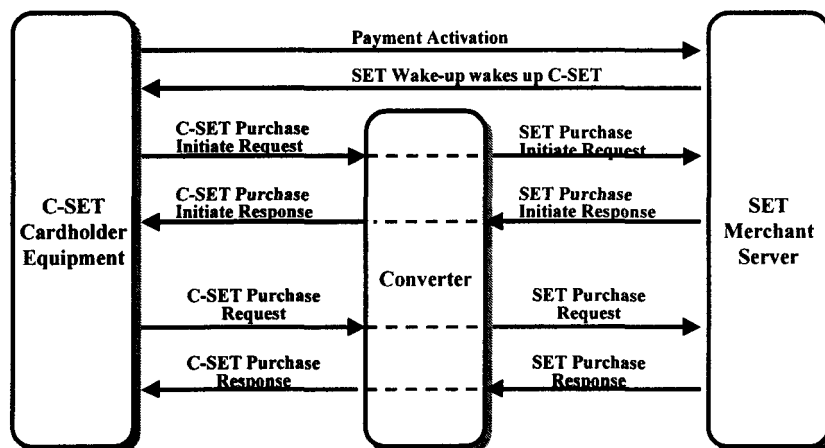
Payment Activation

SET Wake-up wakes up C-SET

C-SET Cardholder Equipment

C-SET Purchase Initiate Request

C-SET Purchase Initiate Response

C-SET Purchase Request

C-SET Purchase Response

Converter

SET Purchase Initiate Request

SET Purchase Initiate Response

SET Purchase Request

SET Purchase Response

SET Merchant Server